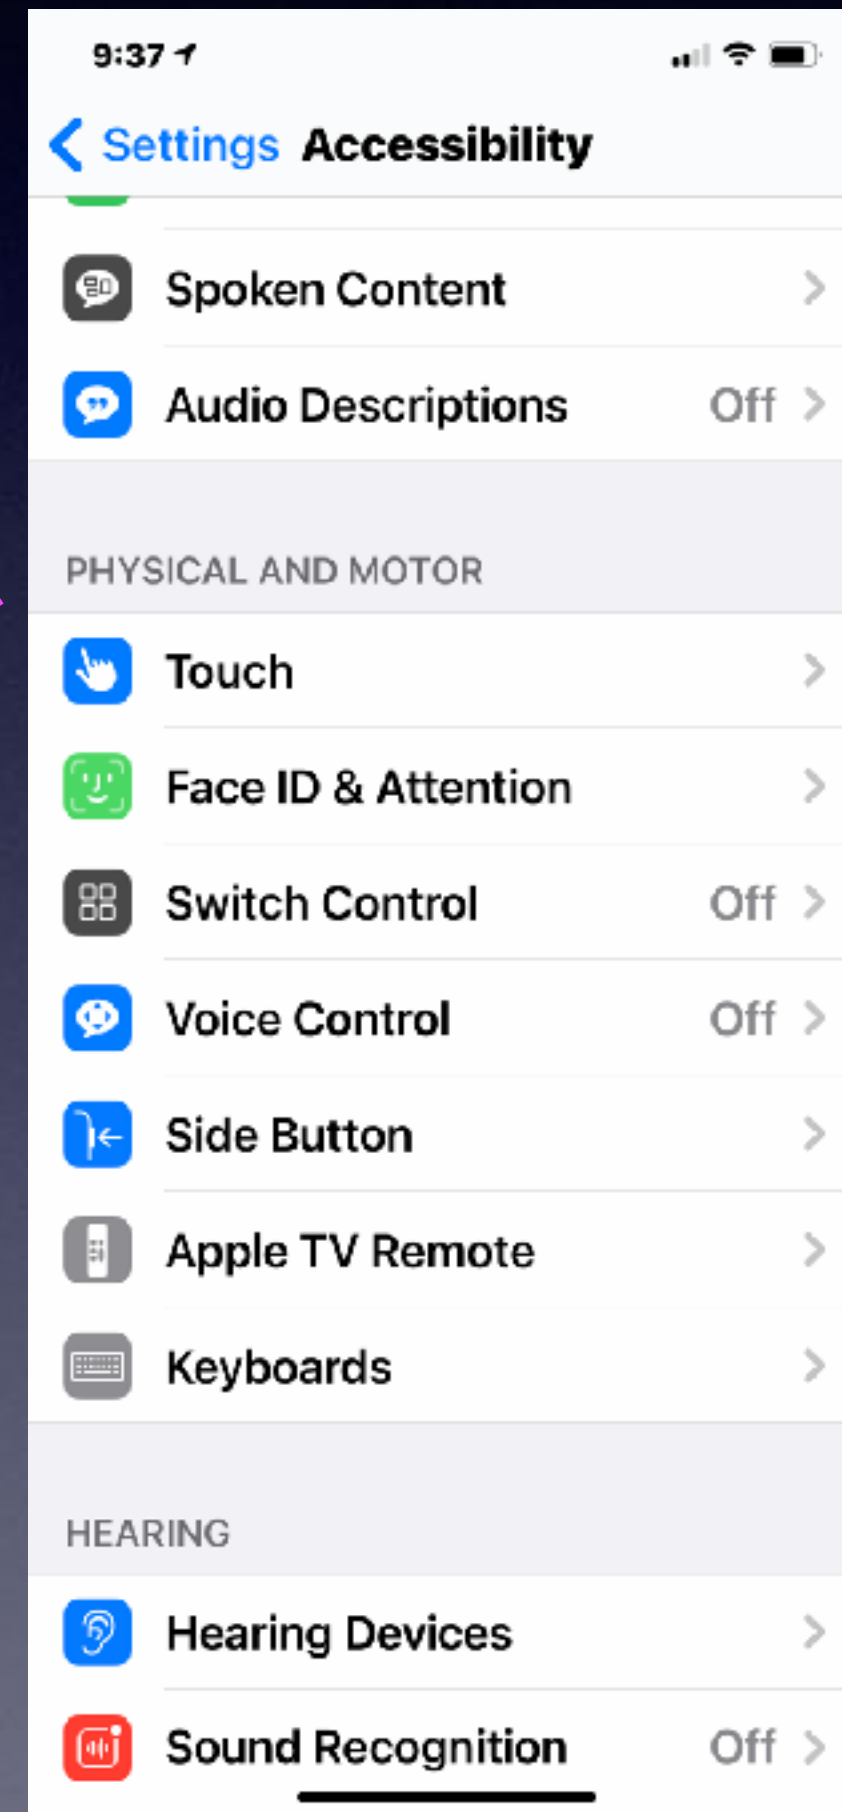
9:37

Settings Accessibility

Spoken Content

Audio Descriptions Off

PHYSICAL AND MOTOR

Touch

Face ID & Attention

Switch Control Off

Voice Control Off

Side Button

Apple TV Remote

Keyboards

HEARING

Hearing Devices

Sound Recognition Off